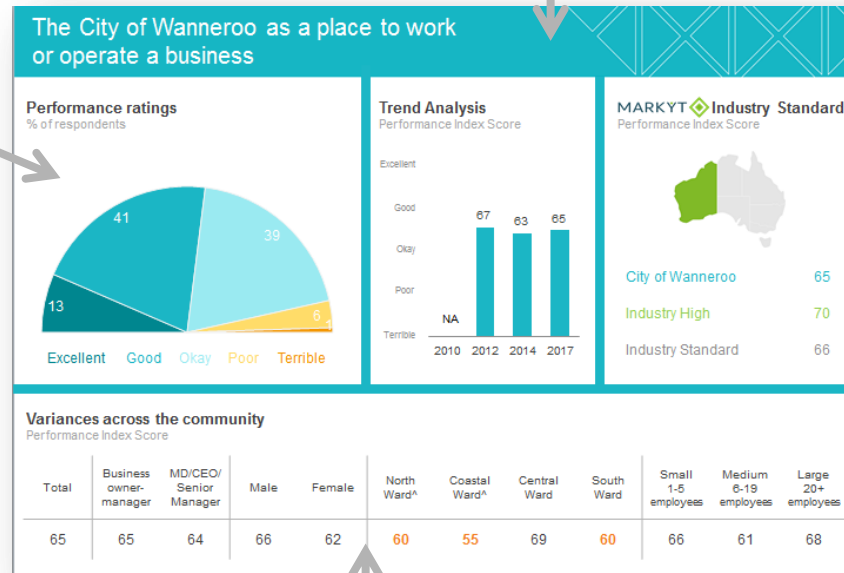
The City of Wanneroo as a place to work or operate a business

Performance ratings
% of respondents

41
39
13
6
1

Excellent Good Okay Poor Terrible

Trend Analysis
Performance Index Score

Excellent
Good
Okay
Poor
Terrible

NA 67 63 65
2010 2012 2014 2017

MARKYT Industry Standard
Performance Index Score

City of Wanneroo 65
Industry High 70
Industry Standard 66

Variances across the community
Performance Index Score

| Total | Business owner-manager | MD/CEO/ Senior Manager | Male | Female | North Ward^ | Coastal Ward^ | Central Ward | South Ward | Small 1-5 employees | Medium 6-19 employees | Large 20+ employees |
|---|---|---|---|---|---|---|---|---|---|---|---|
| 65 | 65 | 64 | 66 | 62 | 60 | 55 | 69 | 60 | 66 | 61 | 68 |